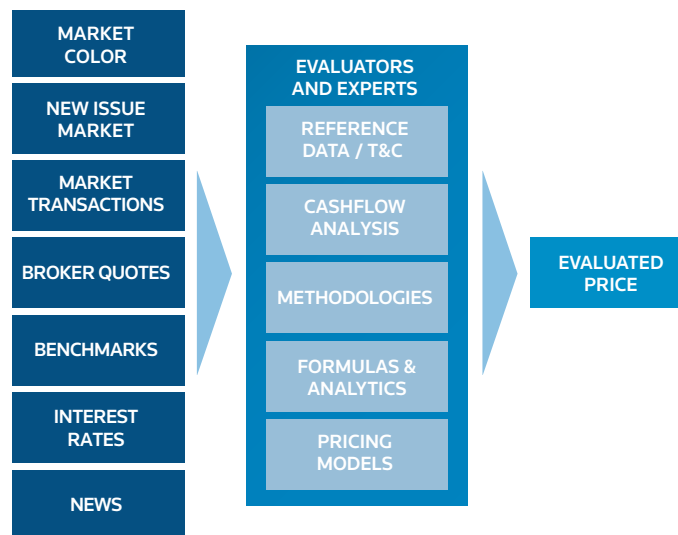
MARKET COLOR

NEW ISSUE MARKET

MARKET TRANSACTIONS

BROKER QUOTES

BENCHMARKS

INTEREST RATES

NEWS

EVALUATORS AND EXPERTS

REFERENCE DATA / T&C

CASHFLOW ANALYSIS

METHODOLOGIES

FORMULAS & ANALYTICS

PRICING MODELS

EVALUATED PRICE